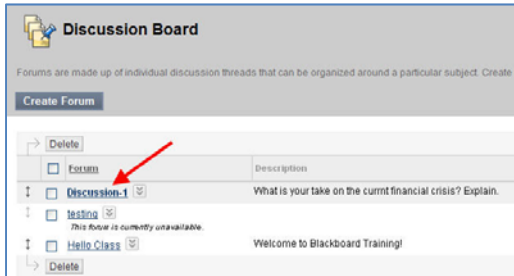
Discussion Board

Forums are made up of individual discussion threads that can be organized around a particular subject. Create

Create Forum

Delete

| Forum | Description |
|---|---|
| Discussion-1 | What is your take on the currnt financial crisis? Explain. |
| testing<br>This forum is currently unavailable. | |
| Hello Class | Welcome to Blackboard Training! |

Delete